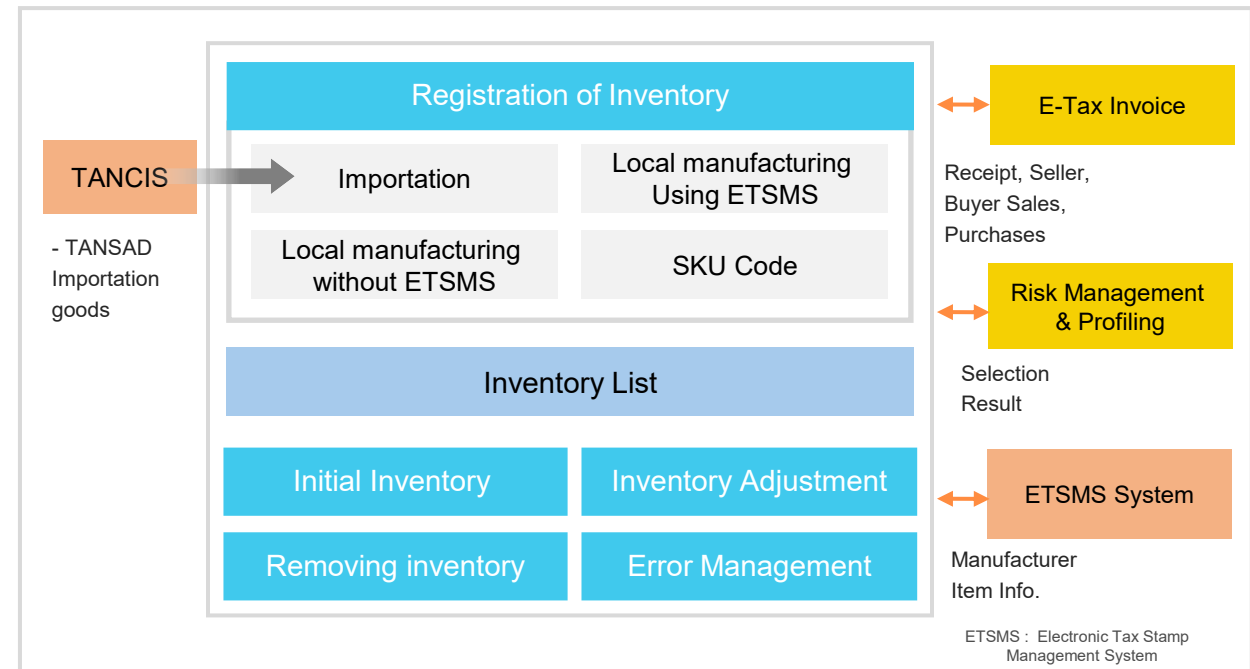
TANCIS

- TANSAD Importation goods

Registration of Inventory

Importation

Local manufacturing Using ETSMS

Local manufacturing without ETSMS

SKU Code

Inventory List

Initial Inventory

Inventory Adjustment

Removing inventory

Error Management

E-Tax Invoice

Receipt, Seller, Buyer Sales, Purchases

Risk Management & Profiling

Selection Result

ETSMS System

Manufacturer Item Info.

ETSMS : Electronic Tax Stamp Management System